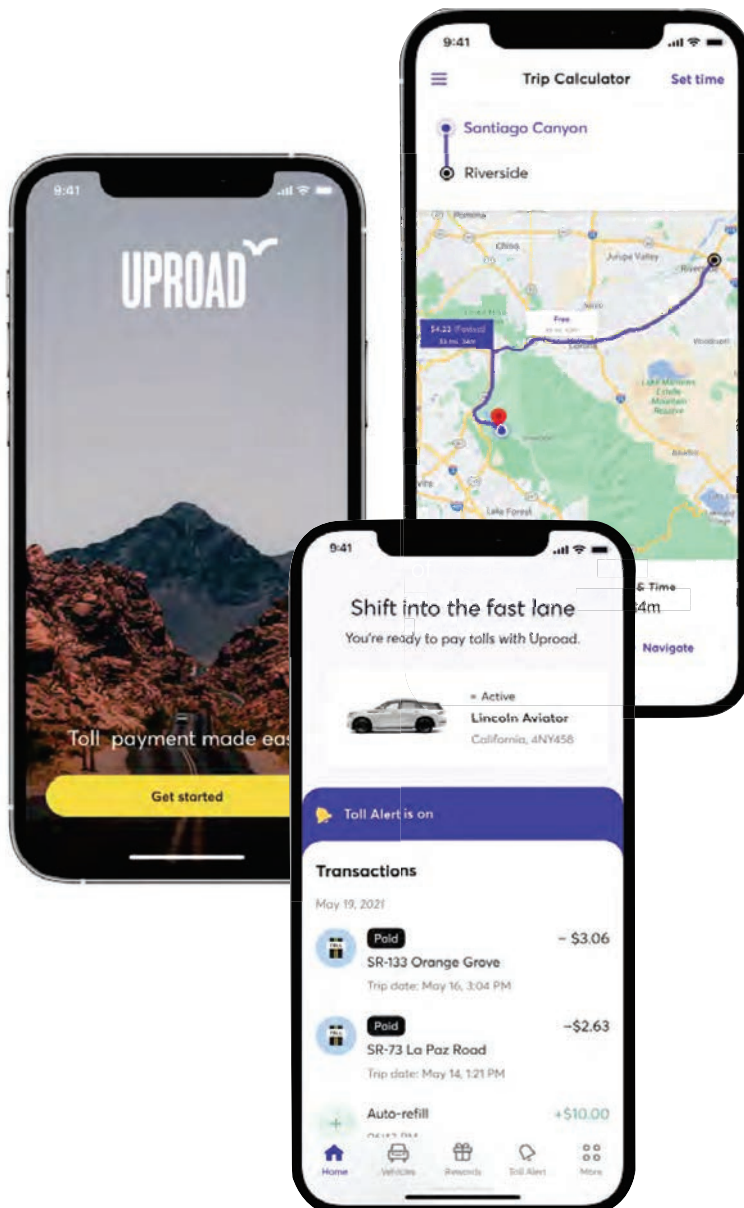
9:41

UPROAD

Toll payment made eas

Get started

9:41

Trip Calculator

Set time

Santiago Canyon

Riverside

Pomona

Chino

Jurupa Valley

Riverside

$4.22 (Fastest)

Free

Woodcrest

Lake Mathews Estelle Mountain Reserve

Lake Forest

& Time

4m

Navigate

9:41

Shift into the fast lane

You're ready to pay tolls with Uproad.

• Active

Lincoln Aviator

California, 4NY458

Toll Alert is on

Transactions

May 19, 2021

Paid

– $3.06

SR-133 Orange Grove

Trip date: May 16, 3:04 PM

Paid

–$2.63

SR-73 La Paz Road

Trip date: May 14, 1:21 PM

Auto-refill

+$10.00

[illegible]

Home

Vehicles

Rewards

Toll Alert

More